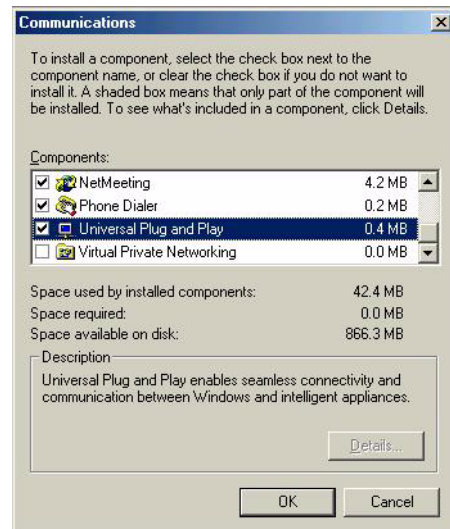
Communications

To install a component, select the check box next to the component name, or clear the check box if you do not want to install it. A shaded box means that only part of the component will be installed. To see what's included in a component, click Details.

Components:

| | | |
|---|---|---|
| ☑ | NetMeeting | 4.2 MB |
| ☑ | Phone Dialer | 0.2 MB |
| ☑ | Universal Plug and Play | 0.4 MB |
| ☐ | Virtual Private Networking | 0.0 MB |

Space used by installed components: 42.4 MB
Space required: 0.0 MB
Space available on disk: 866.3 MB

Description
Universal Plug and Play enables seamless connectivity and communication between Windows and intelligent appliances.

Details...

OK Cancel